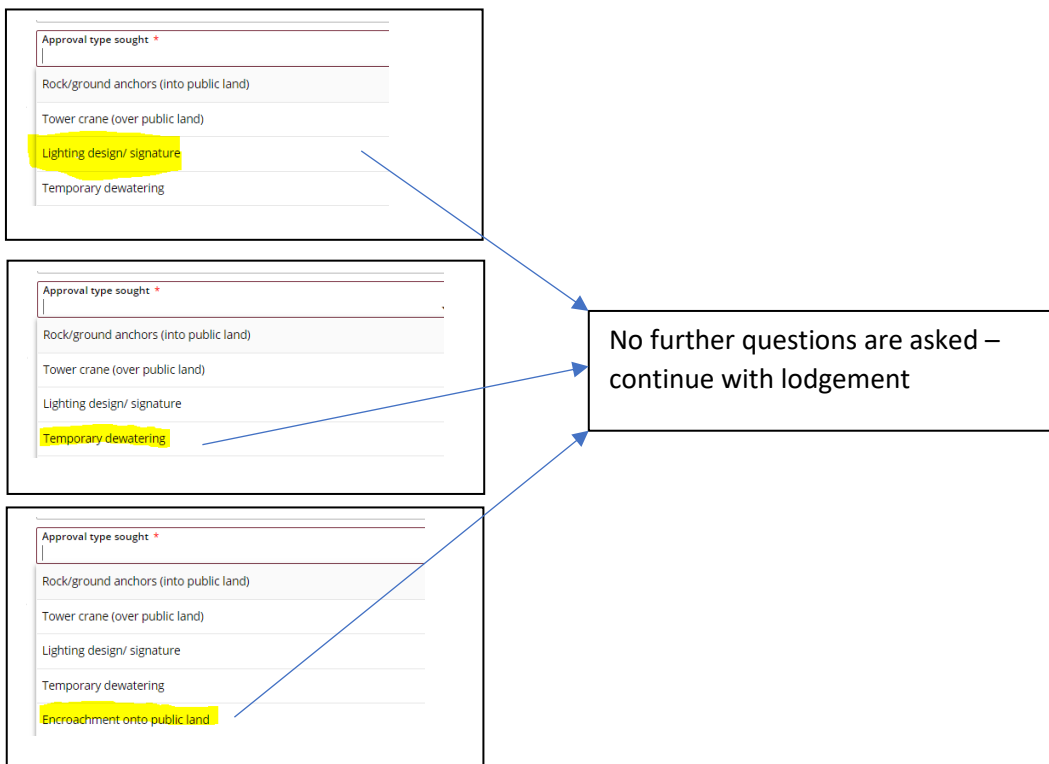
Approval type sought *

Rock/ground anchors (into public land)

Tower crane (over public land)

Lighting design/ signature

Temporary dewatering

Approval type sought *

Rock/ground anchors (into public land)

Tower crane (over public land)

Lighting design/ signature

Temporary dewatering

Approval type sought *

Rock/ground anchors (into public land)

Tower crane (over public land)

Lighting design/ signature

Temporary dewatering

Encroachment onto public land

No further questions are asked – continue with lodgement